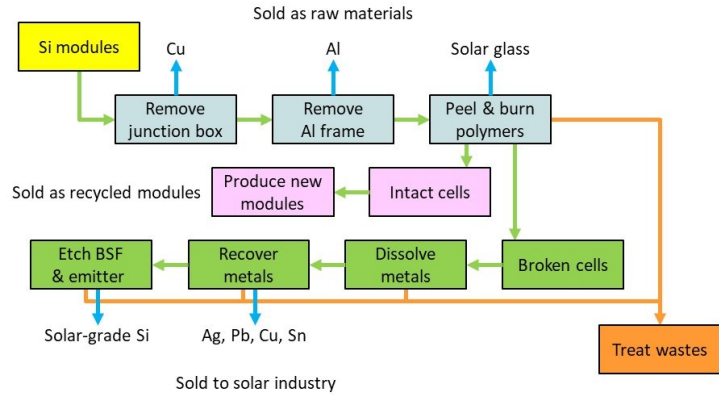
Sold as raw materials

Si modules

Cu

Al

Solar glass

Remove junction box

Remove Al frame

Peel & burn polymers

Sold as recycled modules

Produce new modules

Intact cells

Etch BSF & emitter

Recover metals

Dissolve metals

Broken cells

Solar-grade Si

Ag, Pb, Cu, Sn

Treat wastes

Sold to solar industry